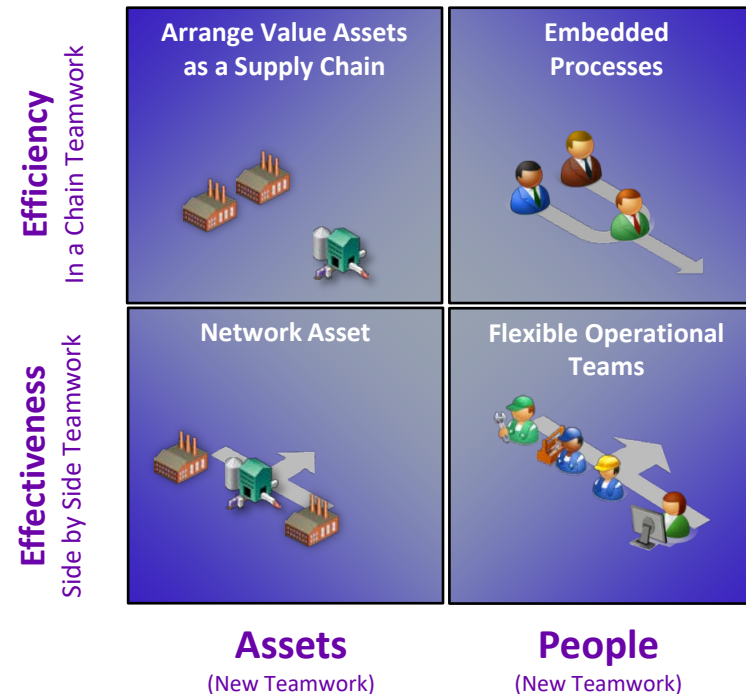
Efficiency
In a Chain Teamwork

Arrange Value Assets as a Supply Chain

Embedded Processes

Effectiveness
Side by Side Teamwork

Network Asset

Flexible Operational Teams

Assets
(New Teamwork)

People
(New Teamwork)